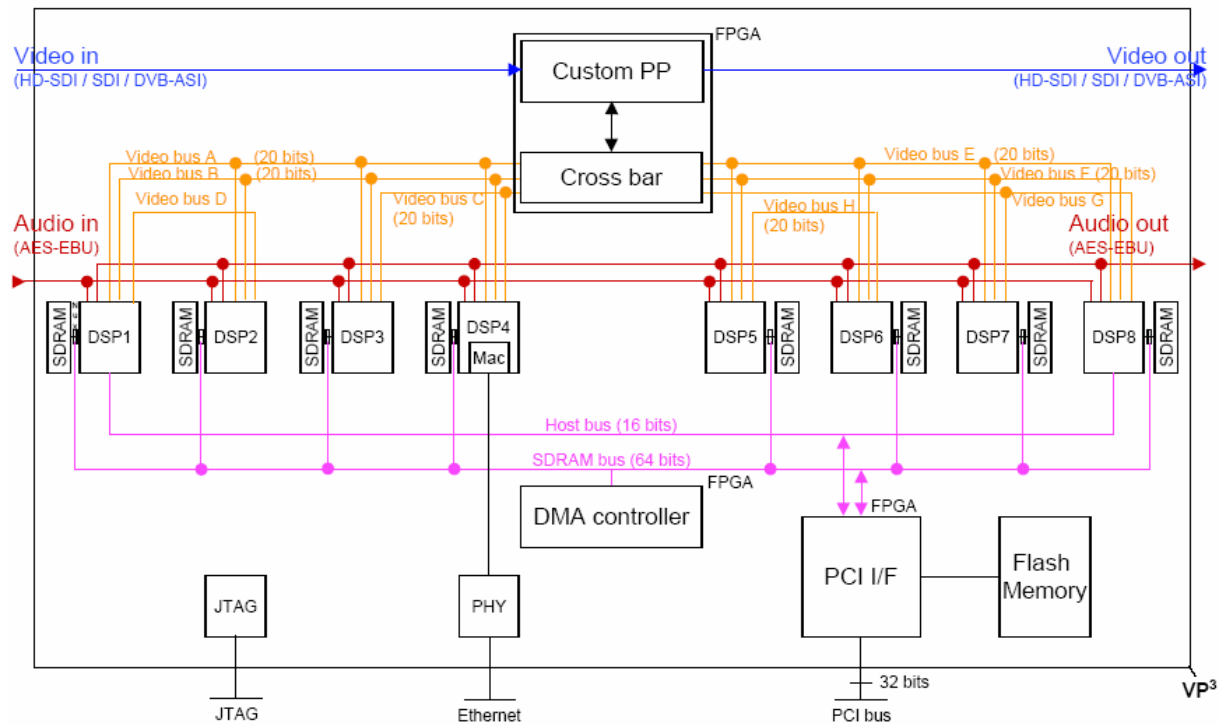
FPGA
Video in
(HD-SDI / SDI / DVB-ASI)
Custom PP
Video out
(HD-SDI / SDI / DVB-ASI)
Video bus A (20 bits)
Video bus B (20 bits)
Video bus D
Cross bar
Video bus C
(20 bits)
Video bus E (20 bits)
Video bus F (20 bits)
Video bus G
Video bus H
(20 bits)
Audio in
(AES-EBU)
Audio out
(AES-EBU)
SDRAM
DSP1
SDRAM
DSP2
SDRAM
DSP3
SDRAM
DSP4
Mac
DSP5
SDRAM
DSP6
SDRAM
DSP7
SDRAM
DSP8
SDRAM
Host bus (16 bits)
SDRAM bus (64 bits)
FPGA
DMA controller
FPGA
PCI I/F
Flash Memory
JTAG
PHY
JTAG
Ethernet
32 bits
PCI bus
VP³